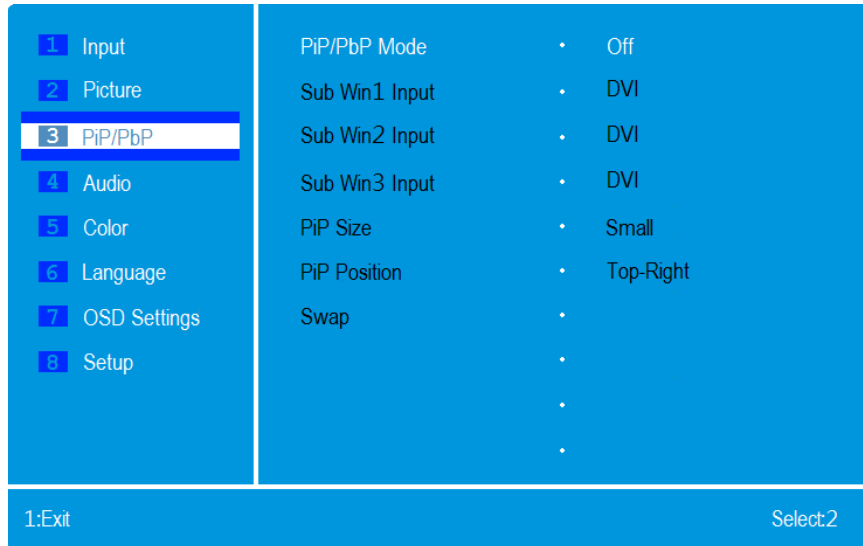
1 Input
2 Picture
3 PiP/PbP
4 Audio
5 Color
6 Language
7 OSD Settings
8 Setup

| | | |
|---|---|---|
| PiP/PbP Mode | • | Off |
| Sub Win1 Input | • | DVI |
| Sub Win2 Input | • | DVI |
| Sub Win3 Input | • | DVI |
| PiP Size | • | Small |
| PiP Position | • | Top-Right |
| Swap | • | |
| | • | |
| | • | |
| | • | |

1:Exit

Select:2